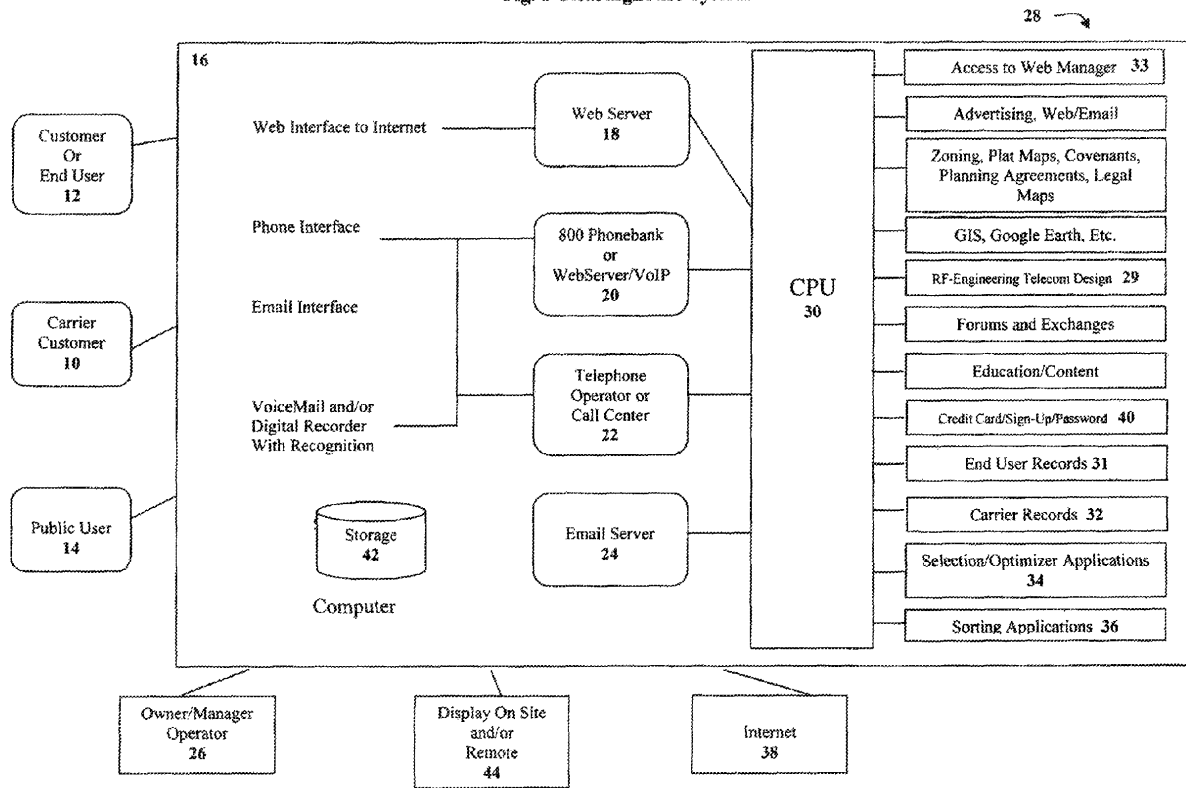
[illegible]

28

16

Customer Or End User 12

Carrier Customer 10

Public User 14

Web Interface to Internet

Phone Interface

Email Interface

VoiceMail and/or Digital Recorder With Recognition

Storage 42

Computer

Web Server 18

800 Phonebank or WebServer/VoIP 20

Telephone Operator or Call Center 22

Email Server 24

CPU 30

Access to Web Manager 33

Advertising, Web/Email

Zoning, Plat Maps, Covenants, Planning Agreements, Legal Maps

GIS, Google Earth, Etc.

RF-Engineering Telecom Design 29

Forums and Exchanges

Education/Content

Credit Card/Sign-Up/Password 40

End User Records 31

Carrier Records 32

Selection/Optimizer Applications 34

Sorting Applications 36

Owner/Manager Operator 26

Display On Site and/or Remote 44

Internet 38